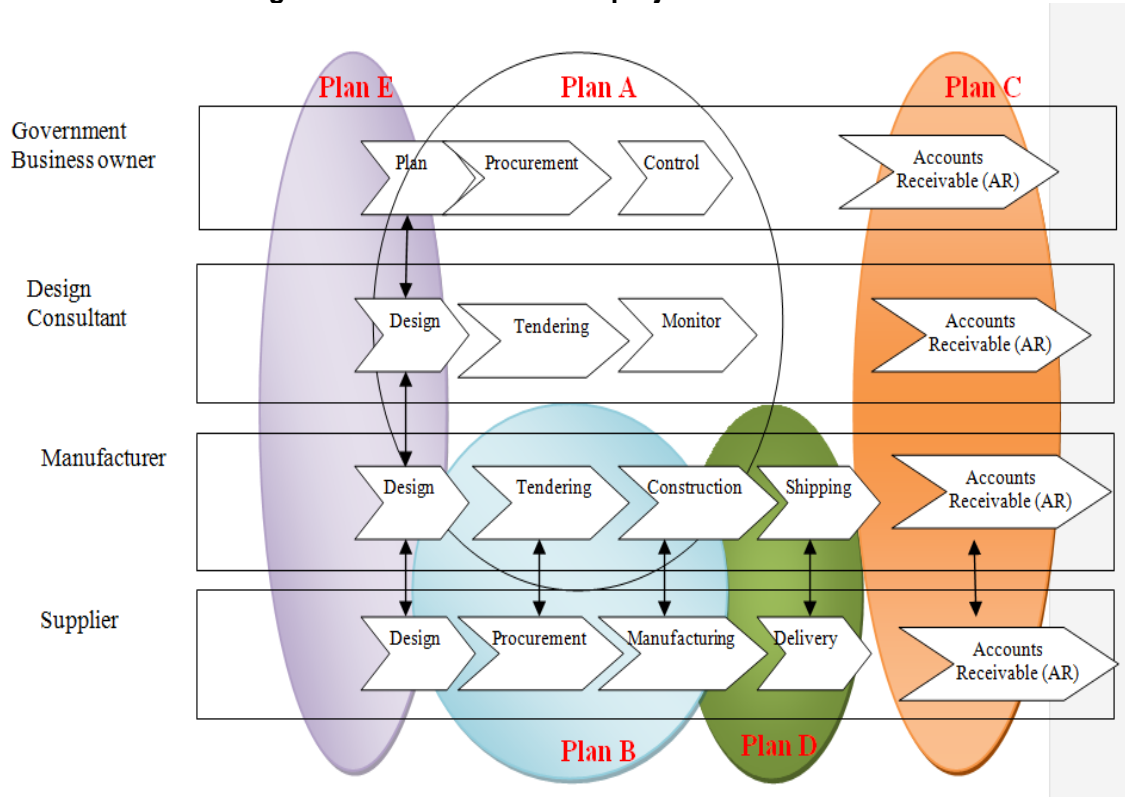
Plan E

Plan A

Plan C

Government Business owner

Plan

Procurement

Control

Accounts Receivable (AR)

Design Consultant

Design

Tendering

Monitor

Accounts Receivable (AR)

Manufacturer

Design

Tendering

Construction

Shipping

Accounts Receivable (AR)

Supplier

Design

Procurement

Manufacturing

Delivery

Accounts Receivable (AR)

Plan B

Plan D